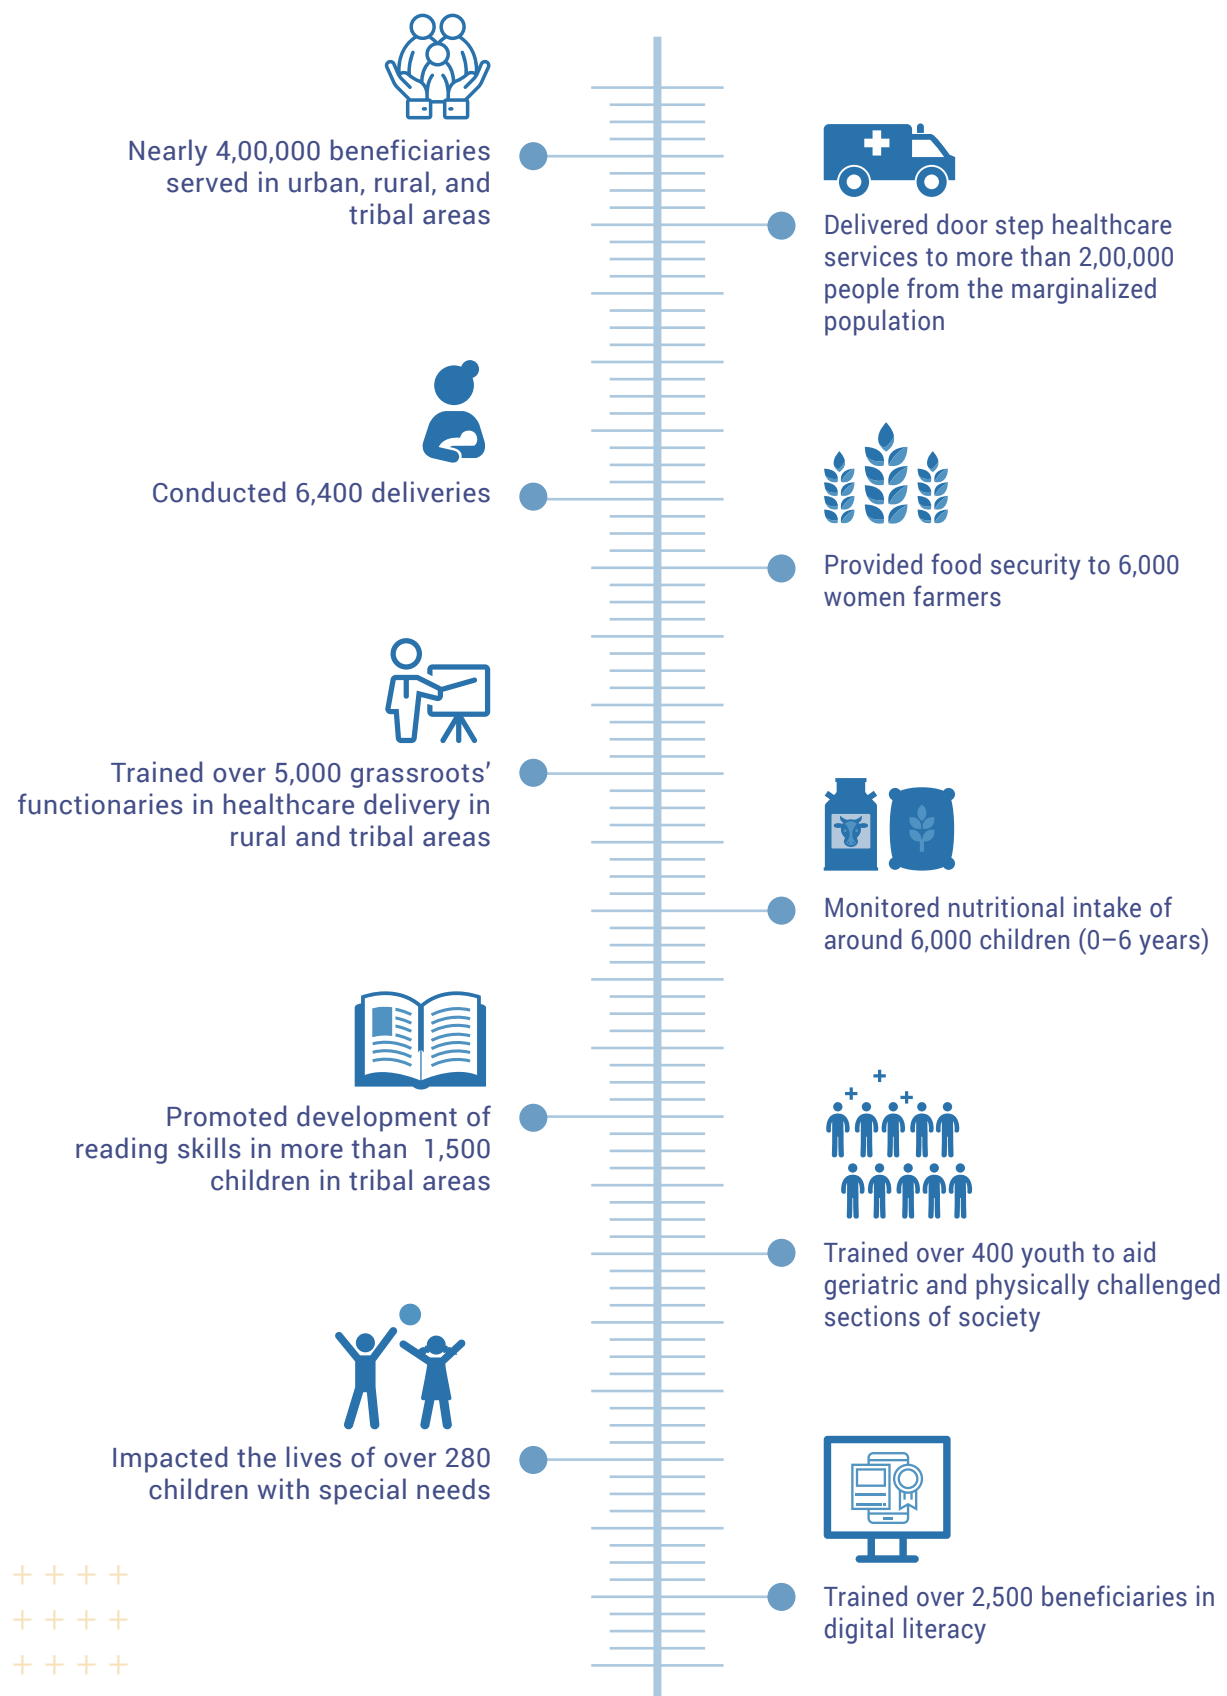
Nearly 4,00,000 beneficiaries served in urban, rural, and tribal areas

Delivered door step healthcare services to more than 2,00,000 people from the marginalized population

Conducted 6,400 deliveries

Provided food security to 6,000 women farmers

Trained over 5,000 grassroots' functionaries in healthcare delivery in rural and tribal areas

Monitored nutritional intake of around 6,000 children (0–6 years)

Promoted development of reading skills in more than 1,500 children in tribal areas

Trained over 400 youth to aid geriatric and physically challenged sections of society

Impacted the lives of over 280 children with special needs

Trained over 2,500 beneficiaries in digital literacy